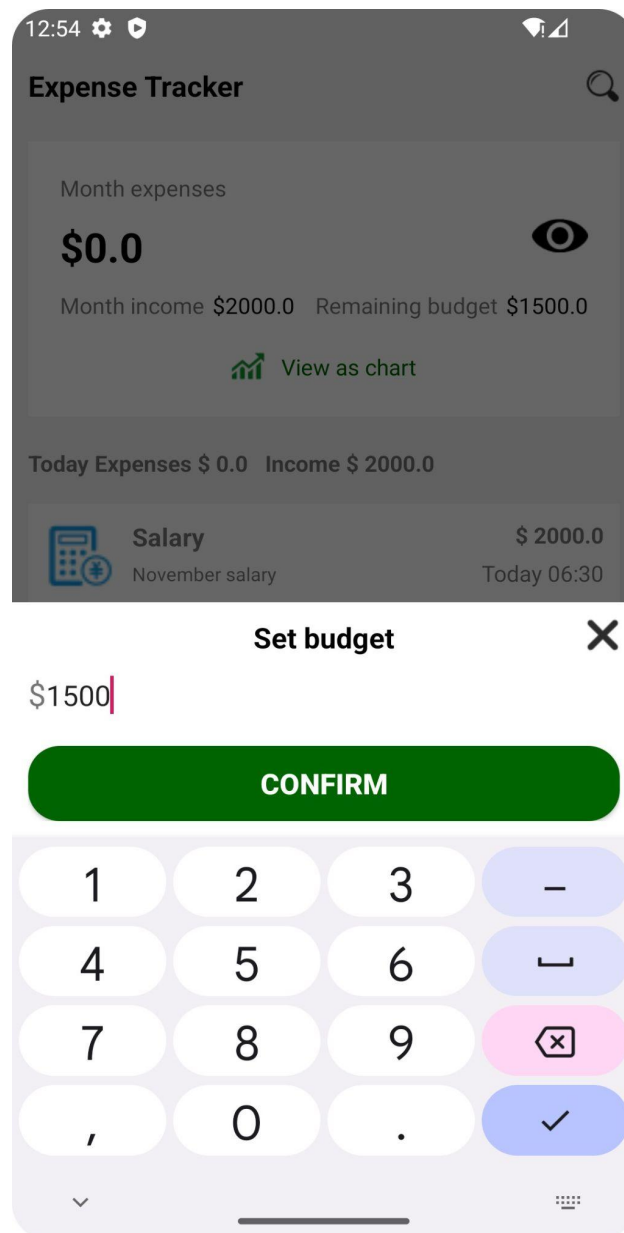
12:54

Expense Tracker

Month expenses

$0.0

Month income $2000.0 Remaining budget $1500.0

View as chart

Today Expenses $ 0.0 Income $ 2000.0

Salary
November salary

$ 2000.0
Today 06:30

Set budget

$1500

CONFIRM

1 2 3 –
4 5 6
7 8 9
, 0 .